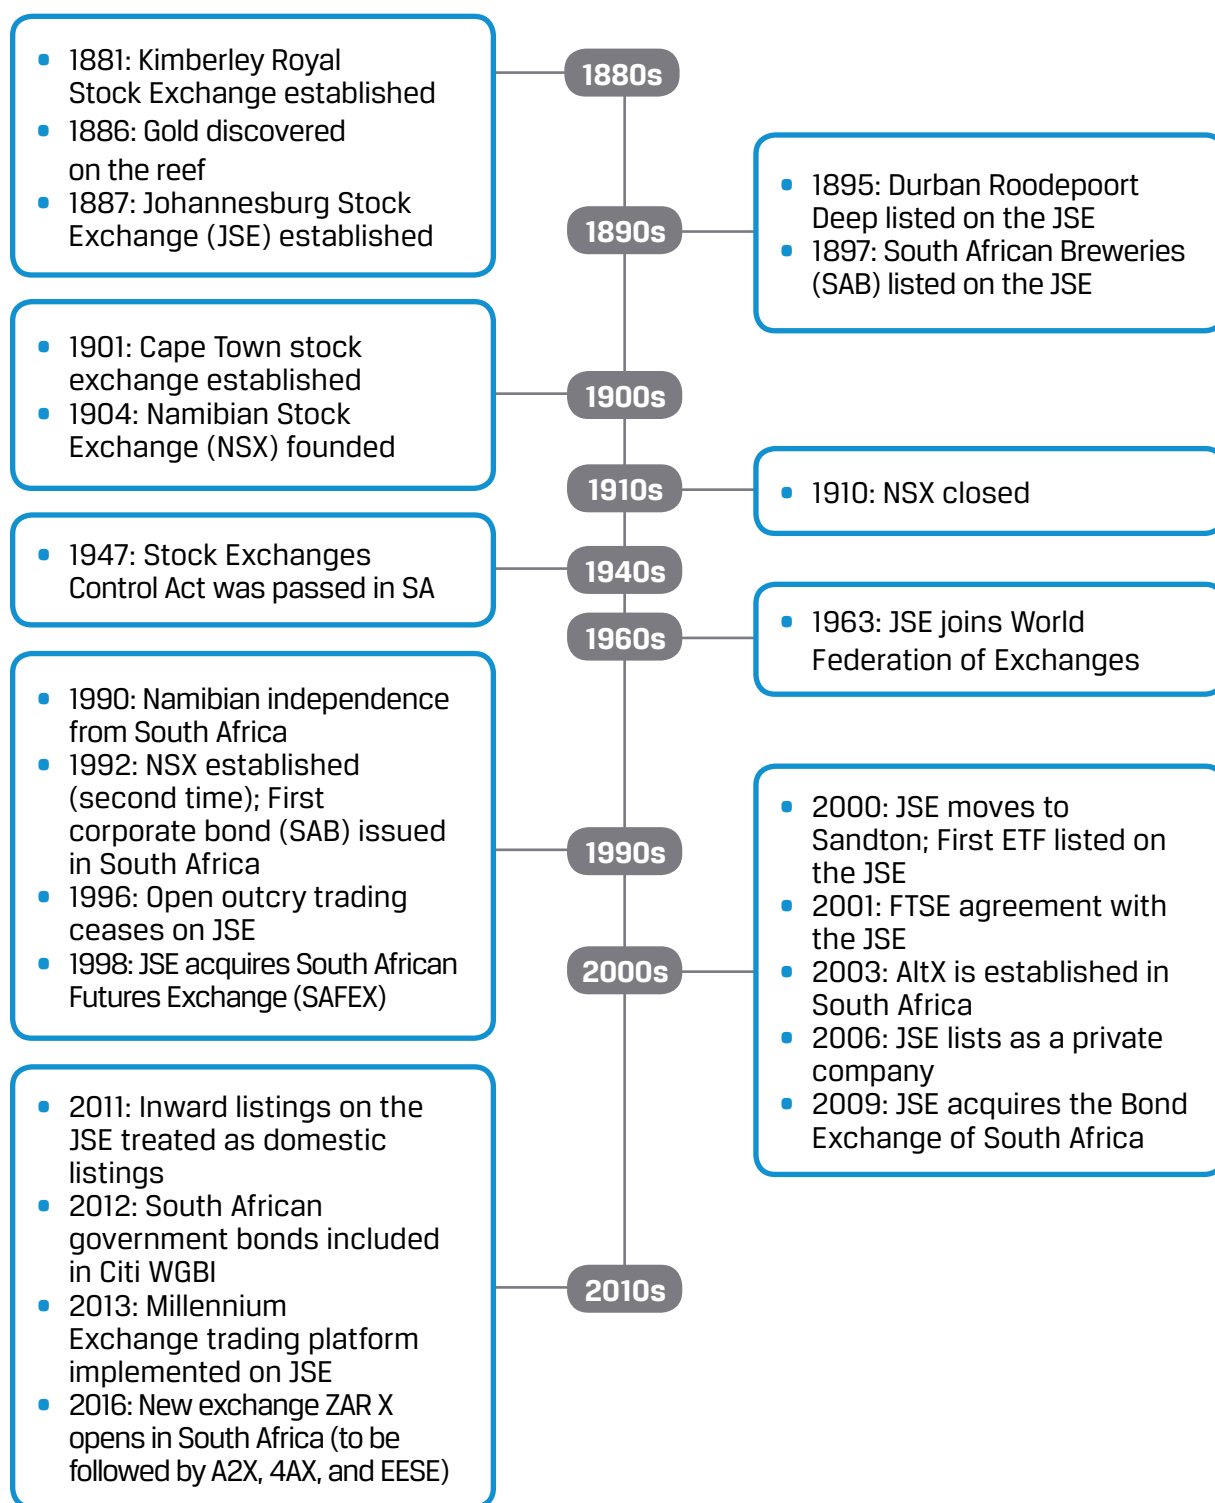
- 1881: Kimberley Royal Stock Exchange established
- 1886: Gold discovered on the reef
- 1887: Johannesburg Stock Exchange (JSE) established

1880s

1890s

- 1895: Durban Roodepoort Deep listed on the JSE
- 1897: South African Breweries (SAB) listed on the JSE

- 1901: Cape Town stock exchange established
- 1904: Namibian Stock Exchange (NSX) founded

1900s

1910s

- 1910: NSX closed

- 1947: Stock Exchanges Control Act was passed in SA

1940s

1960s

- 1963: JSE joins World Federation of Exchanges

- 1990: Namibian independence from South Africa
- 1992: NSX established (second time); First corporate bond (SAB) issued in South Africa
- 1996: Open outcry trading ceases on JSE
- 1998: JSE acquires South African Futures Exchange (SAFEX)

1990s

2000s

- 2000: JSE moves to Sandton; First ETF listed on the JSE
- 2001: FTSE agreement with the JSE
- 2003: AltX is established in South Africa
- 2006: JSE lists as a private company
- 2009: JSE acquires the Bond Exchange of South Africa

- 2011: Inward listings on the JSE treated as domestic listings
- 2012: South African government bonds included in Citi WGBI
- 2013: Millennium Exchange trading platform implemented on JSE
- 2016: New exchange ZAR X opens in South Africa (to be followed by A2X, 4AX, and EESE)

2010s